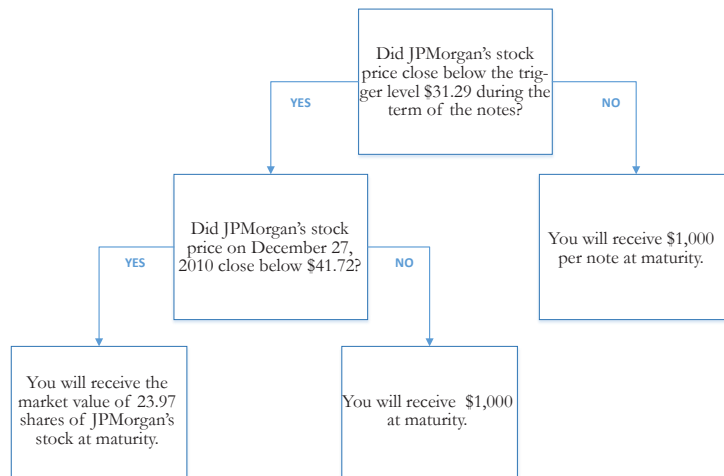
Did JPMorgan's stock price close below the trigger level \$31.29 during the term of the notes?

YES

NO

Did JPMorgan's stock price on December 27, 2010 close below \$41.72?

You will receive \$1,000 per note at maturity.

YES

NO

You will receive the market value of 23.97 shares of JPMorgan's stock at maturity.

You will receive \$1,000 at maturity.